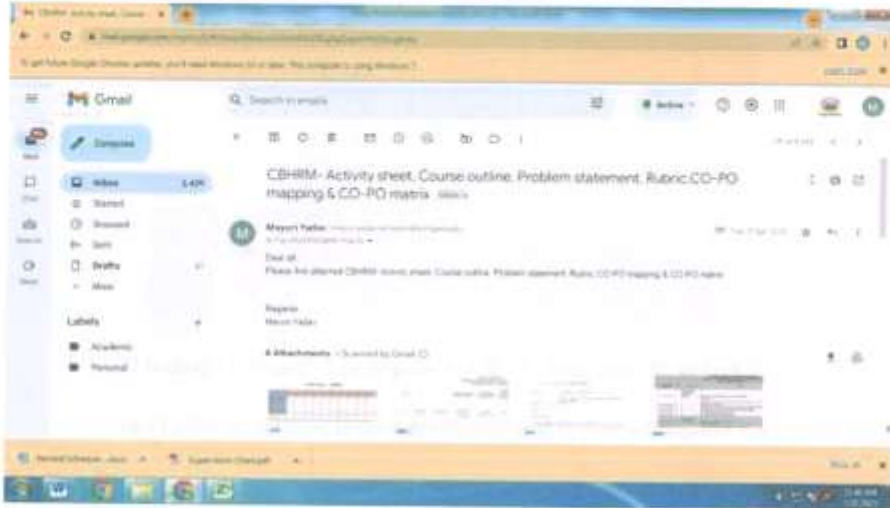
Gmail

Compose

Inbox
Starred
Snoozed
Sent
Drafts
More

Labels
Academic
Personal

CBHRM- Activity sheet, Course outline, Problem statement, Rubric,CO-PO mapping & CO-PO matrix

Mayuri Yadav

Dear all,
Please find attached CBHRM activity sheet, Course outline, Problem statement, Rubric, CO-PO mapping & CO-PO matrix

Regards
Mayuri Yadav

4 Attachments

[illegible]